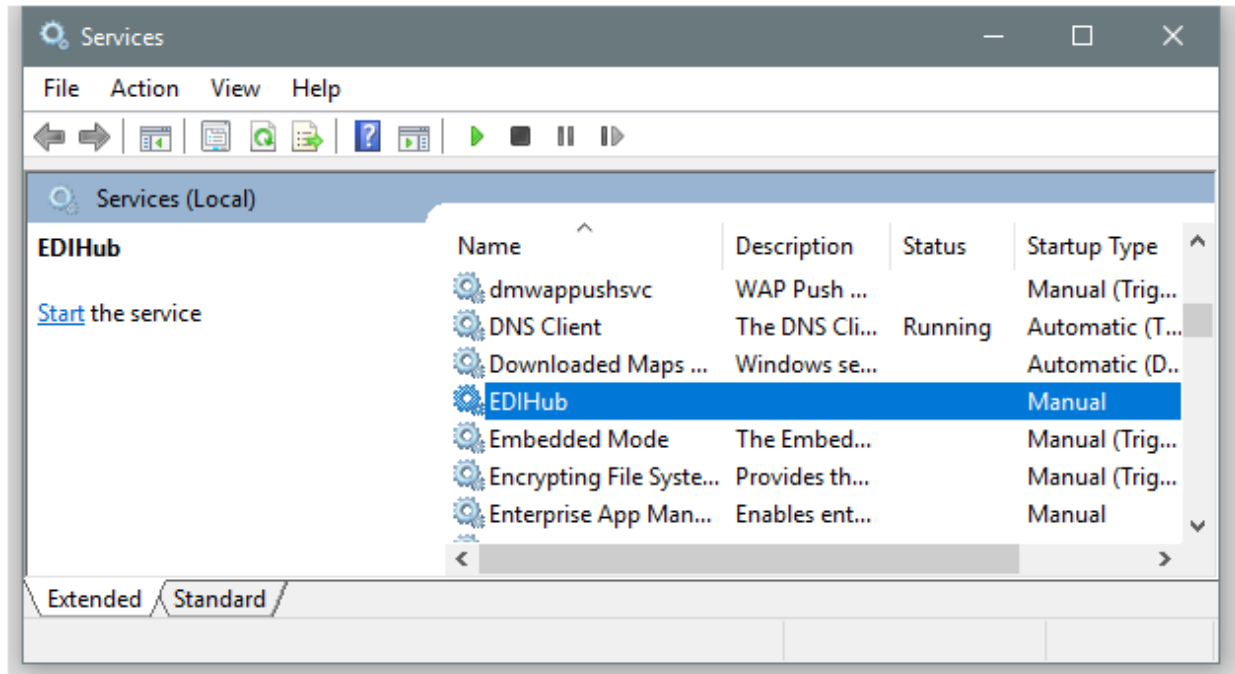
Services

File Action View Help

Services (Local)

EDIHub

Start the service

| Name | Description | Status | Startup Type |
|---|---|---|---|
| dmwappushsvc | WAP Push ... | | Manual (Trig... |
| DNS Client | The DNS Cli... | Running | Automatic (T... |
| Downloaded Maps ... | Windows se... | | Automatic (D... |
| EDIHub | | | Manual |
| Embedded Mode | The Embed... | | Manual (Trig... |
| Encrypting File Syste... | Provides th... | | Manual (Trig... |
| Enterprise App Man... | Enables ent... | | Manual |

Extended Standard